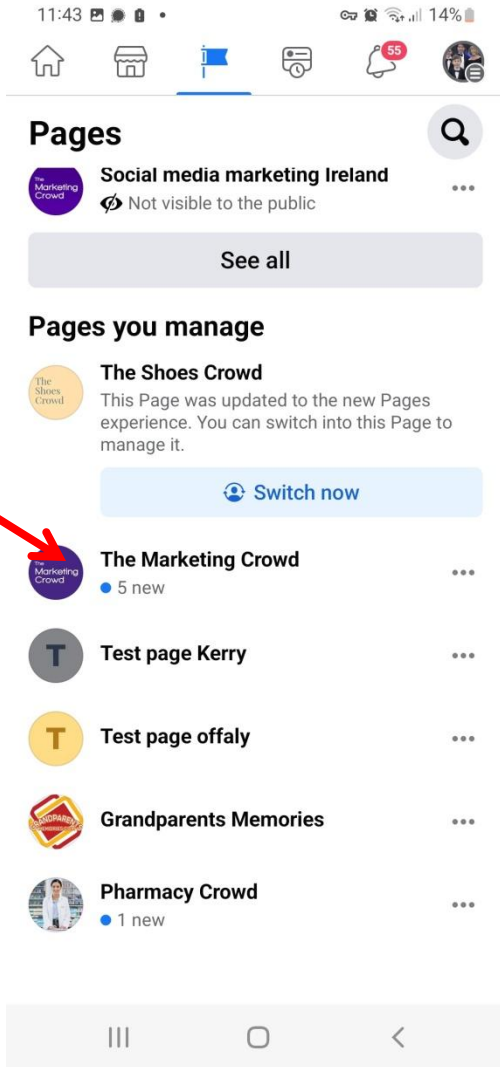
11:43 14%

55

Pages

The Marketing Crowd

Social media marketing Ireland
Not visible to the public

See all

Pages you manage

The Shoes Crowd

The Shoes Crowd
This Page was updated to the new Pages experience. You can switch into this Page to manage it.

Switch now

The Marketing Crowd

The Marketing Crowd
5 new

T

Test page Kerry

T

Test page offaly

GRANDPARENTS

Grandparents Memories

Pharmacy Crowd
1 new